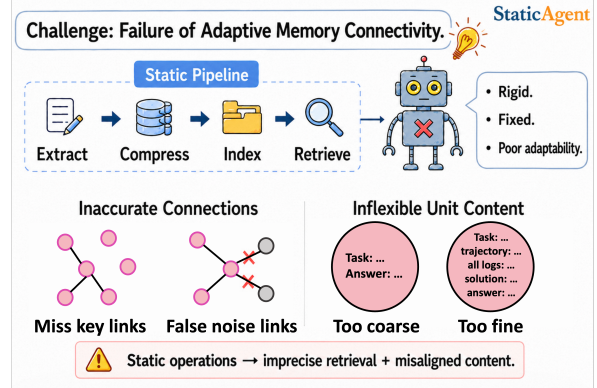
Challenge: Failure of Adaptive Memory Connectivity.

StaticAgent

Static Pipeline

Extract → Compress → Index → Retrieve

• Rigid.
• Fixed.
• Poor adaptability.

Inaccurate Connections

Miss key links

False noise links

Inflexible Unit Content

Task: ...
Answer: ...

Too coarse

Task: ...
trajectory: ...
all logs: ...
solution: ...
answer: ...

Too fine

Static operations → imprecise retrieval + misaligned content.